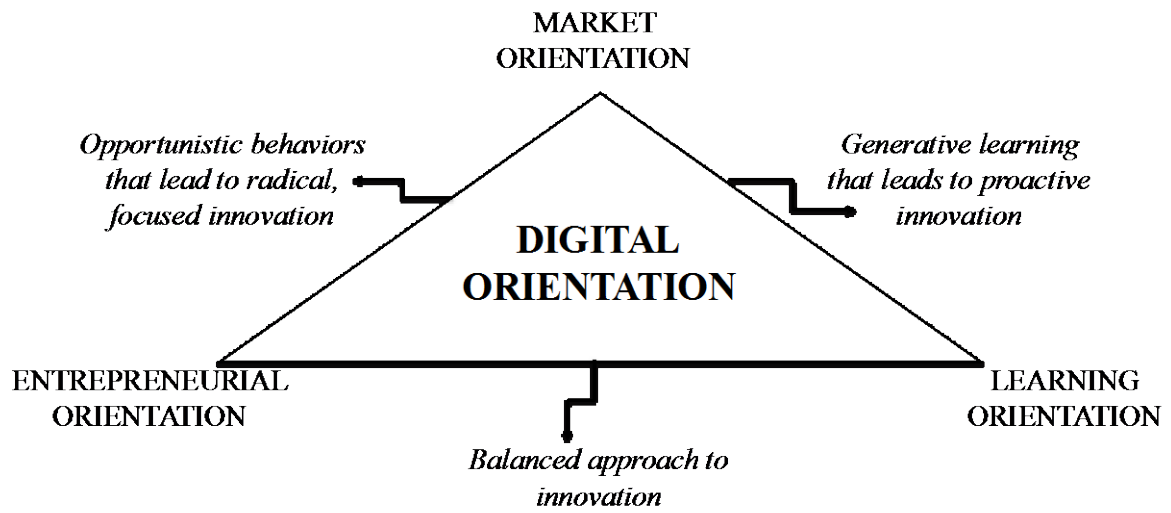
MARKET ORIENTATION

Opportunistic behaviors that lead to radical, focused innovation

Generative learning that leads to proactive innovation

DIGITAL ORIENTATION

ENTREPRENEURIAL ORIENTATION

LEARNING ORIENTATION

Balanced approach to innovation